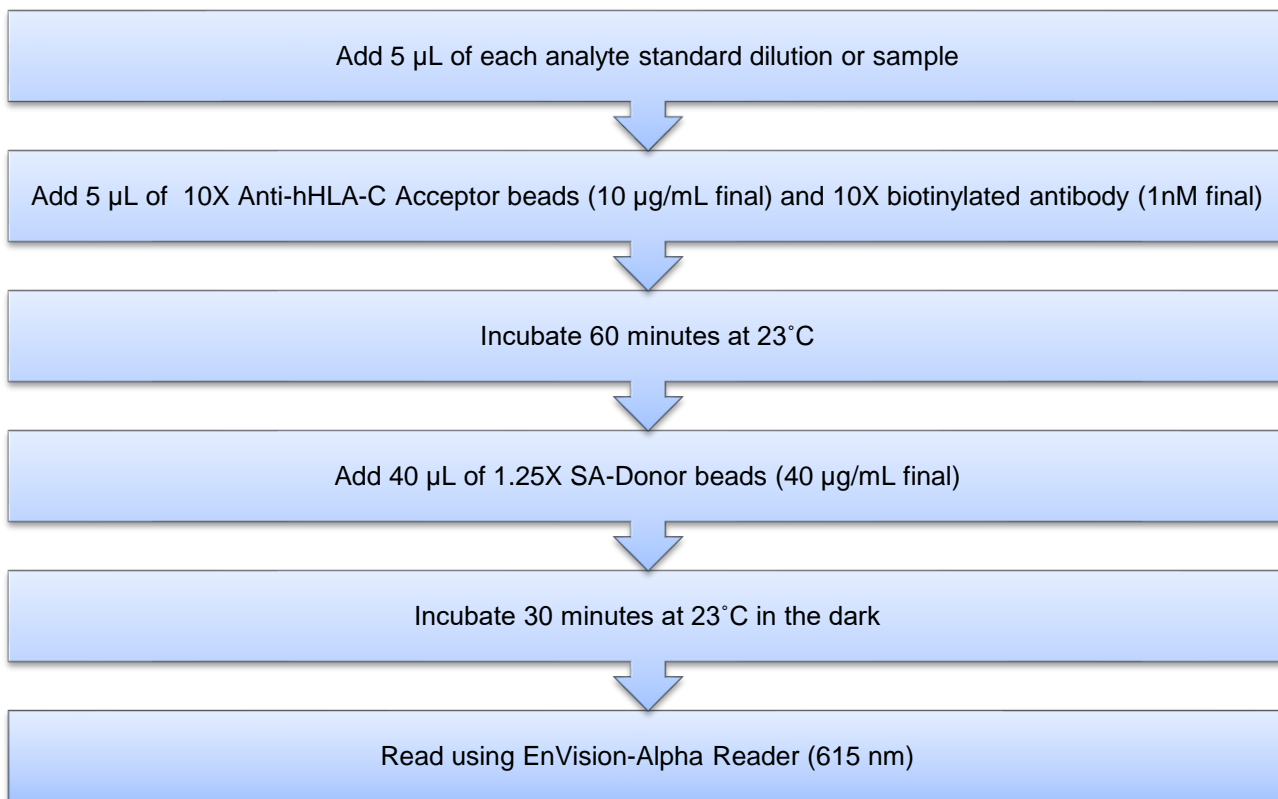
Add 5 µL of each analyte standard dilution or sample

Add 5 µL of 10X Anti-hHLA-C Acceptor beads (10 µg/mL final) and 10X biotinylated antibody (1nM final)

Incubate 60 minutes at 23˚C

Add 40 µL of 1.25X SA-Donor beads (40 µg/mL final)

Incubate 30 minutes at 23˚C in the dark

Read using EnVision-Alpha Reader (615 nm)